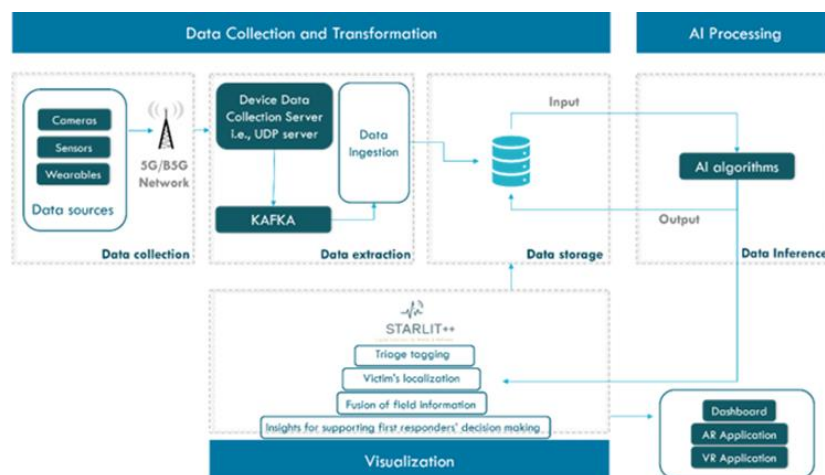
Data Collection and Transformation

AI Processing

Cameras

Sensors

Wearables

Data sources

5G/B5G Network

Data collection

Device Data Collection Server i.e., UDP server

Data Ingestion

KAFKA

Data extraction

Input

Data storage

AI algorithms

Output

Data Inferenc

STARLIT++

Triage tagging

Victim's localization

Fusion of field information

Insights for supporting first responders' decision making

Visualization

Dashboard

AR Application

VR Application